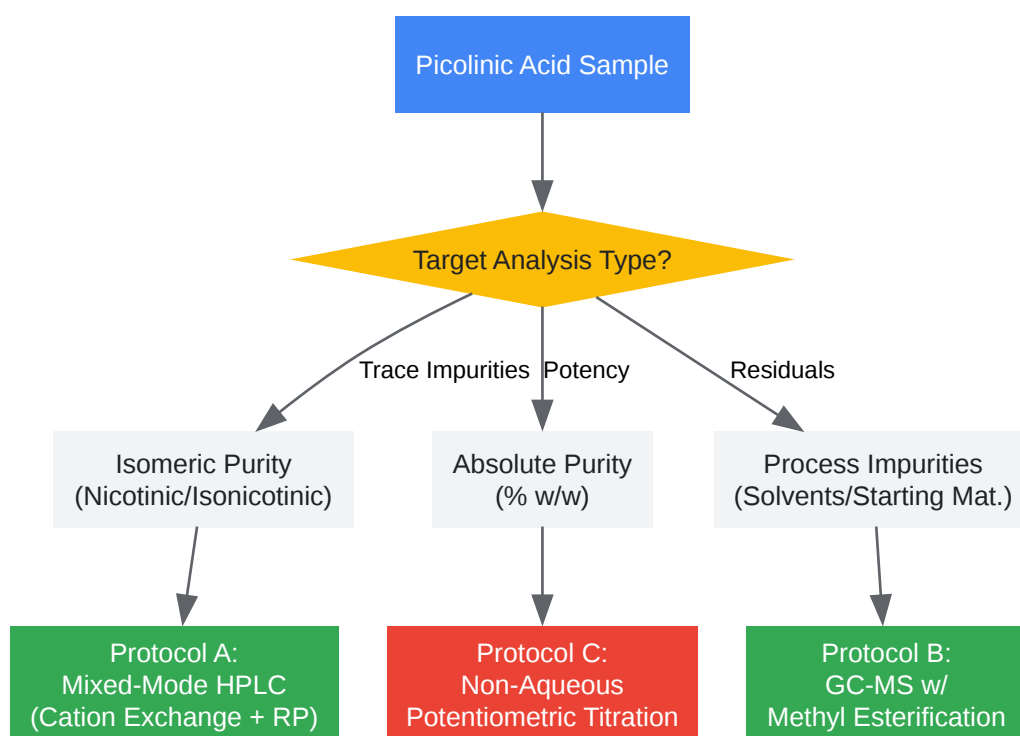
Picolinic Acid Sample

Target Analysis Type?

Trace Impurities

Potency

Residuals

Isomeric Purity (Nicotinic/Isonicotinic)

Absolute Purity (% w/w)

Process Impurities (Solvents/Starting Mat.)

Protocol A: Mixed-Mode HPLC (Cation Exchange + RP)

Protocol C: Non-Aqueous Potentiometric Titration

Protocol B: GC-MS w/ Methyl Esterification